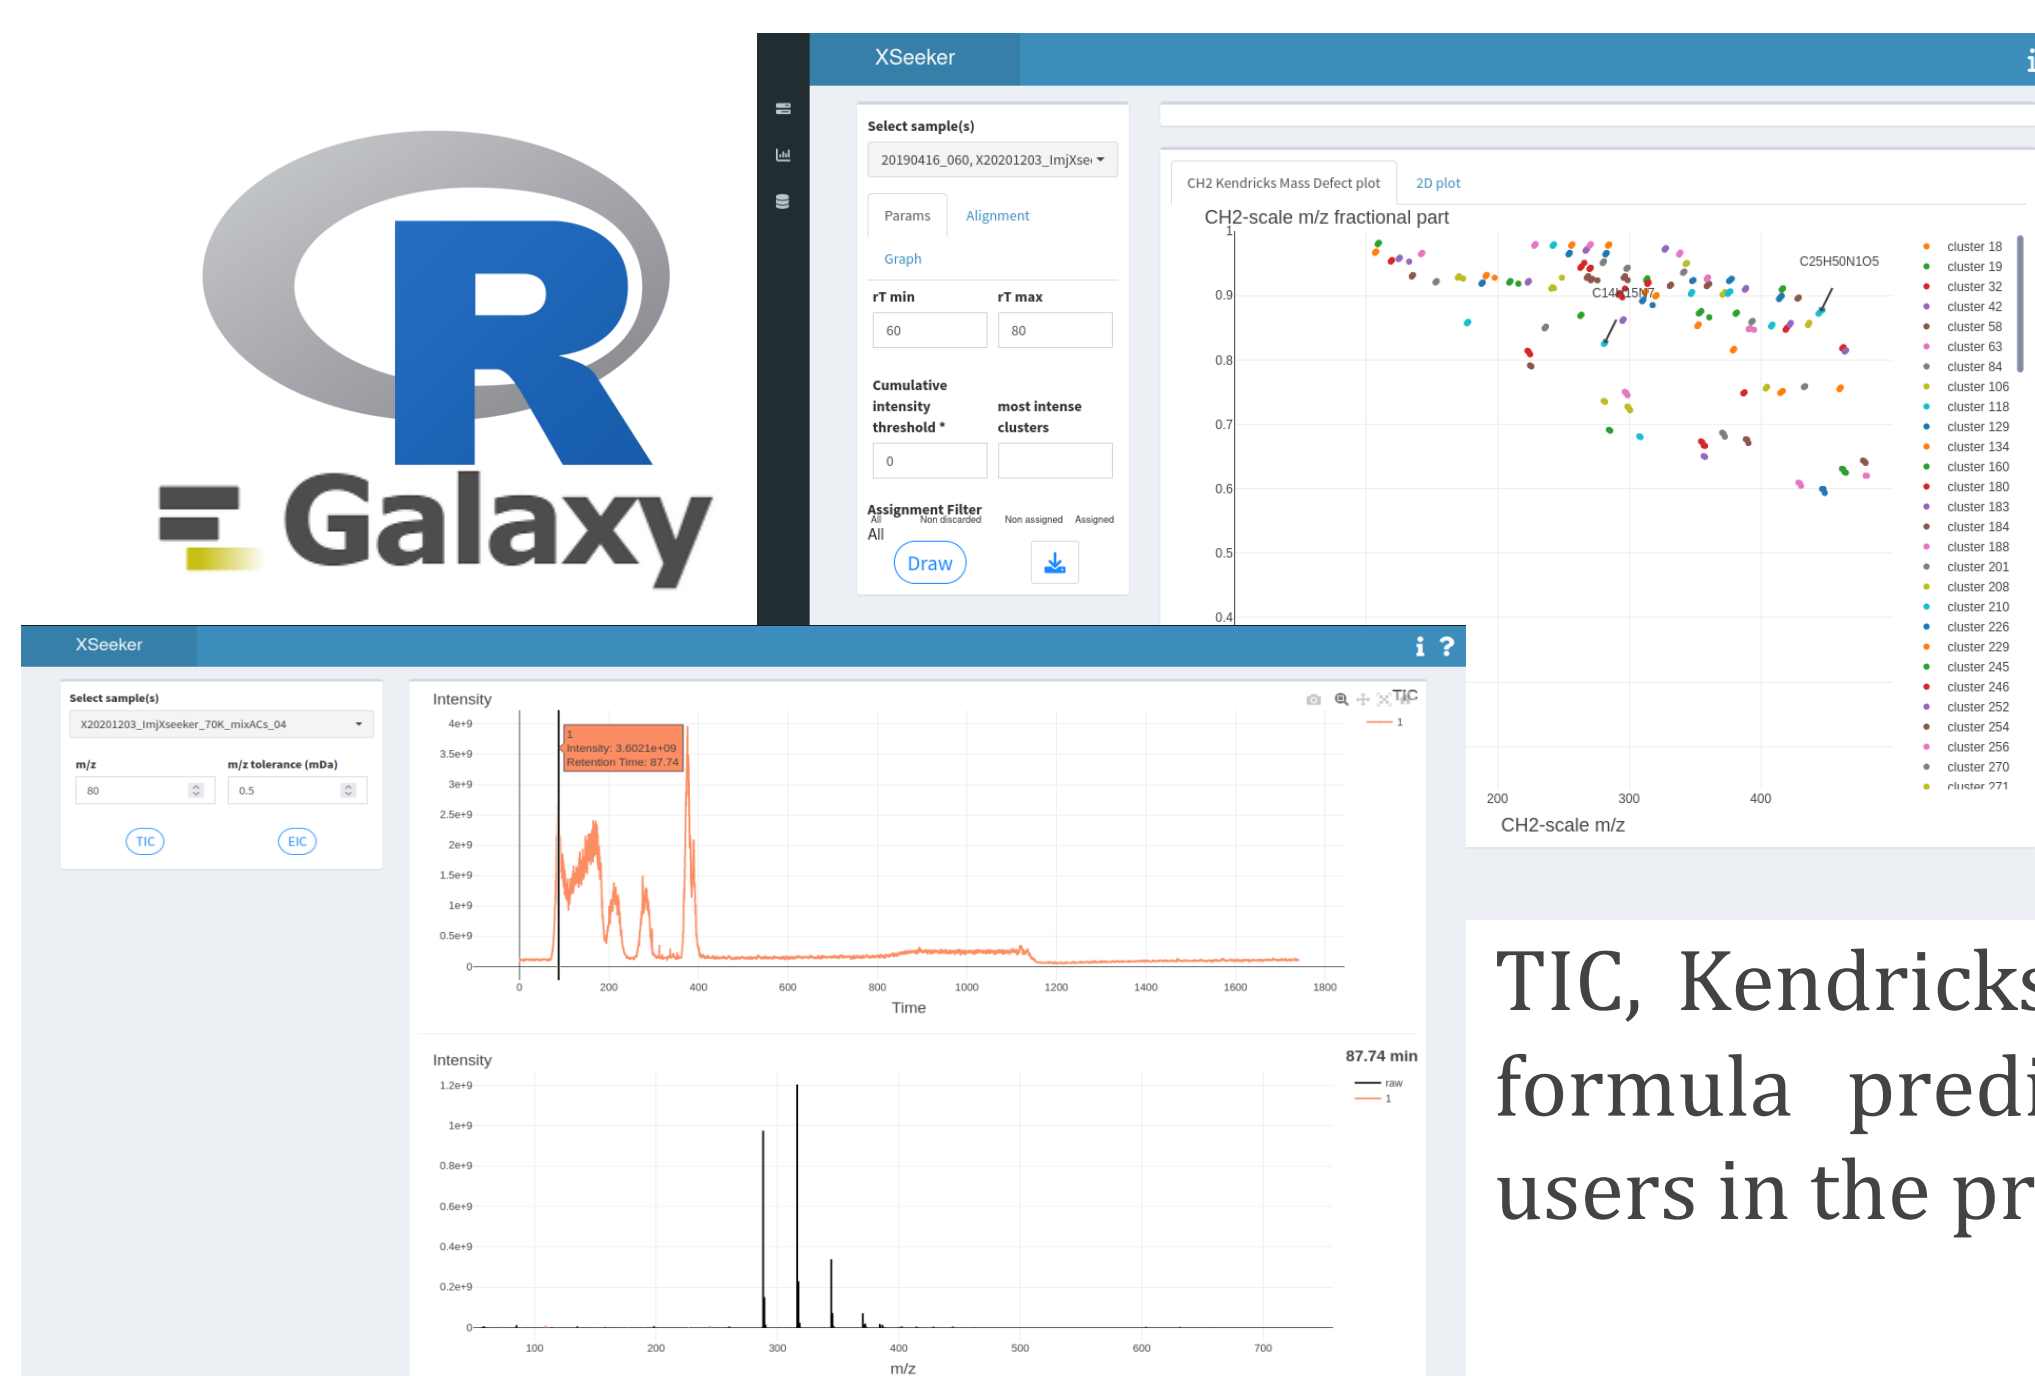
R

Galaxy

XSeeker

Select sample(s)
20190416_060, X20201203_ImjXse

Params
Alignment
Graph

rT min
60
rT max
80

Cumulative intensity threshold *
0
most intense clusters

Assignment Filter
All Non discarded Non assigned Assigned
All

Draw

CH2 Kendricks Mass Defect plot
2D plot

CH2-scale m/z fractional part

1
0.9
0.8
0.7
0.6
0.5
0.4

C25H50N1O5
C14H15N7

cluster 18
cluster 19
cluster 32
cluster 42
cluster 58
cluster 63
cluster 84
cluster 106
cluster 118
cluster 129
cluster 134
cluster 160
cluster 180
cluster 183
cluster 184
cluster 188
cluster 201
cluster 208
cluster 210
cluster 226
cluster 229
cluster 245
cluster 246
cluster 252
cluster 254
cluster 256
cluster 270
cluster 271

200 300 400
CH2-scale m/z

XSeeker

Select sample(s)
X20201203_ImjXseeker_70K_mixACs_04

m/z
80
m/z tolerance (mDa)
0.5

TIC
EIC

Intensity
TIC
1

1
Intensity: 3.6021e+09
Retention Time: 87.74

4e+9
3.5e+9
3e+9
2.5e+9
2e+9
1.5e+9
1e+9
0.5e+9
0

0 200 400 600 800 1000 1200 1400 1600 1800
Time

Intensity
87.74 min
raw
1

1.2e+9
1e+9
0.8e+9
0.6e+9
0.4e+9
0.2e+9
0

100 200 300 400 500 600 700
m/z

TIC, Kendricks
formula predi
users in the pr